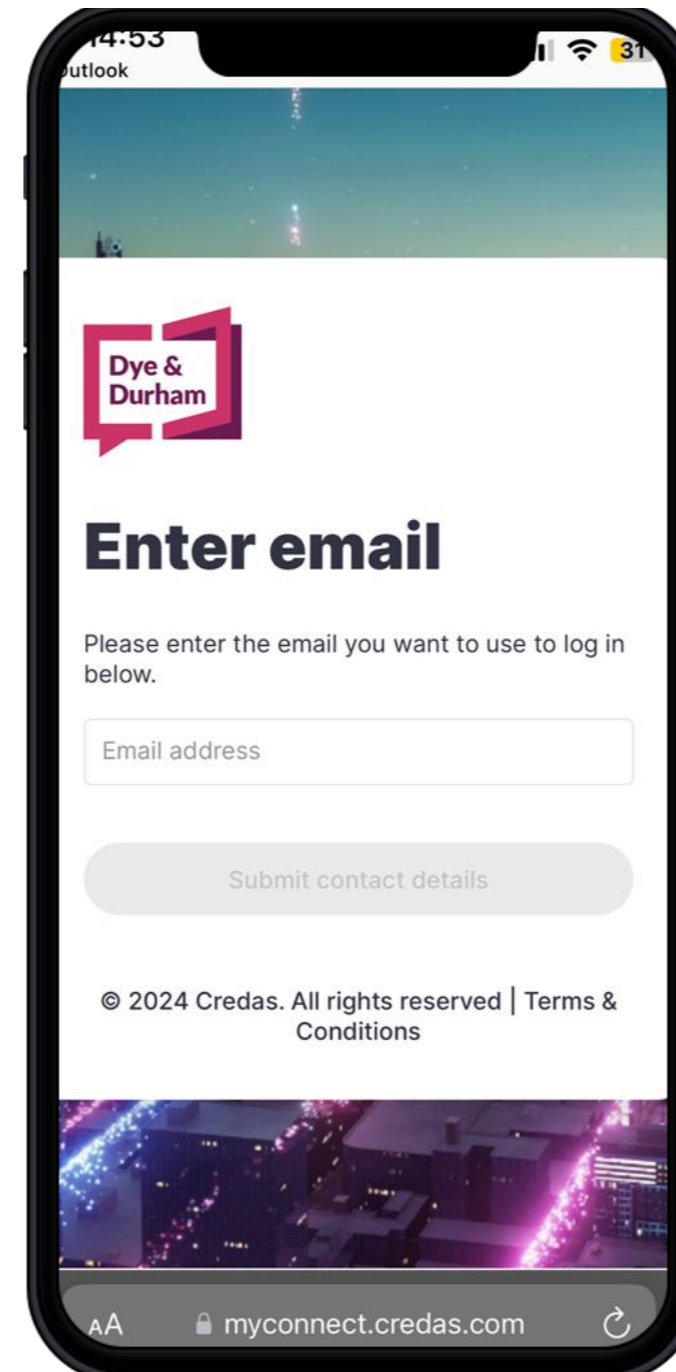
14:53
utlook
31

Dye & Durham

Enter email

Please enter the email you want to use to log in below.

Email address

Submit contact details

© 2024 Credas. All rights reserved | Terms & Conditions

AA myconnect.credas.com